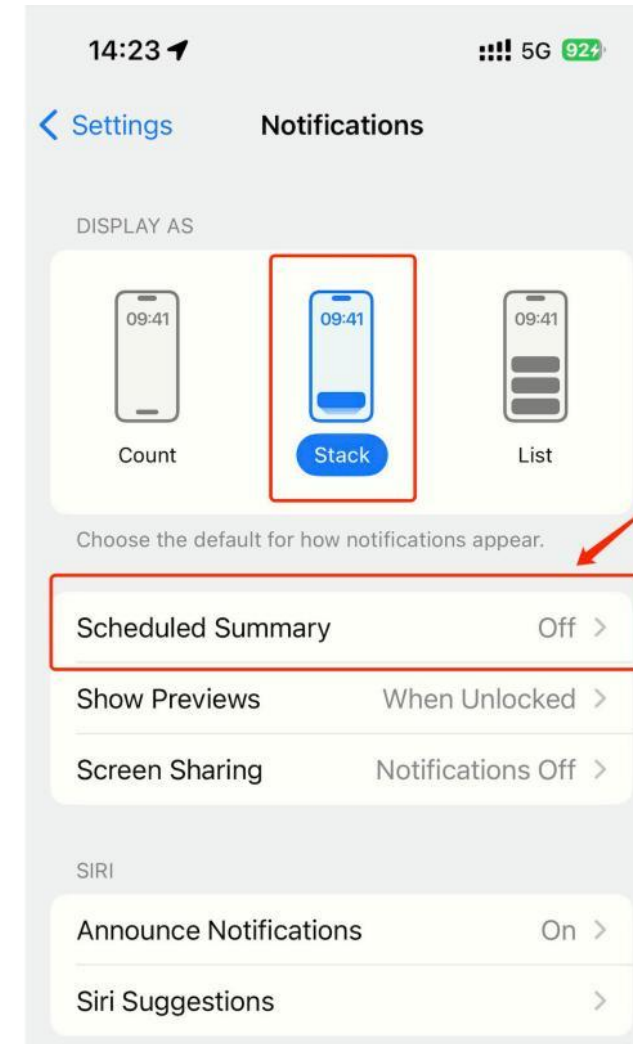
14:23 5G 92

Settings Notifications

DISPLAY AS

09:41 09:41 09:41

Count Stack List

Choose the default for how notifications appear.

Scheduled Summary Off >

Show Previews When Unlocked >

Screen Sharing Notifications Off >

SIRI

Announce Notifications On >

Siri Suggestions >